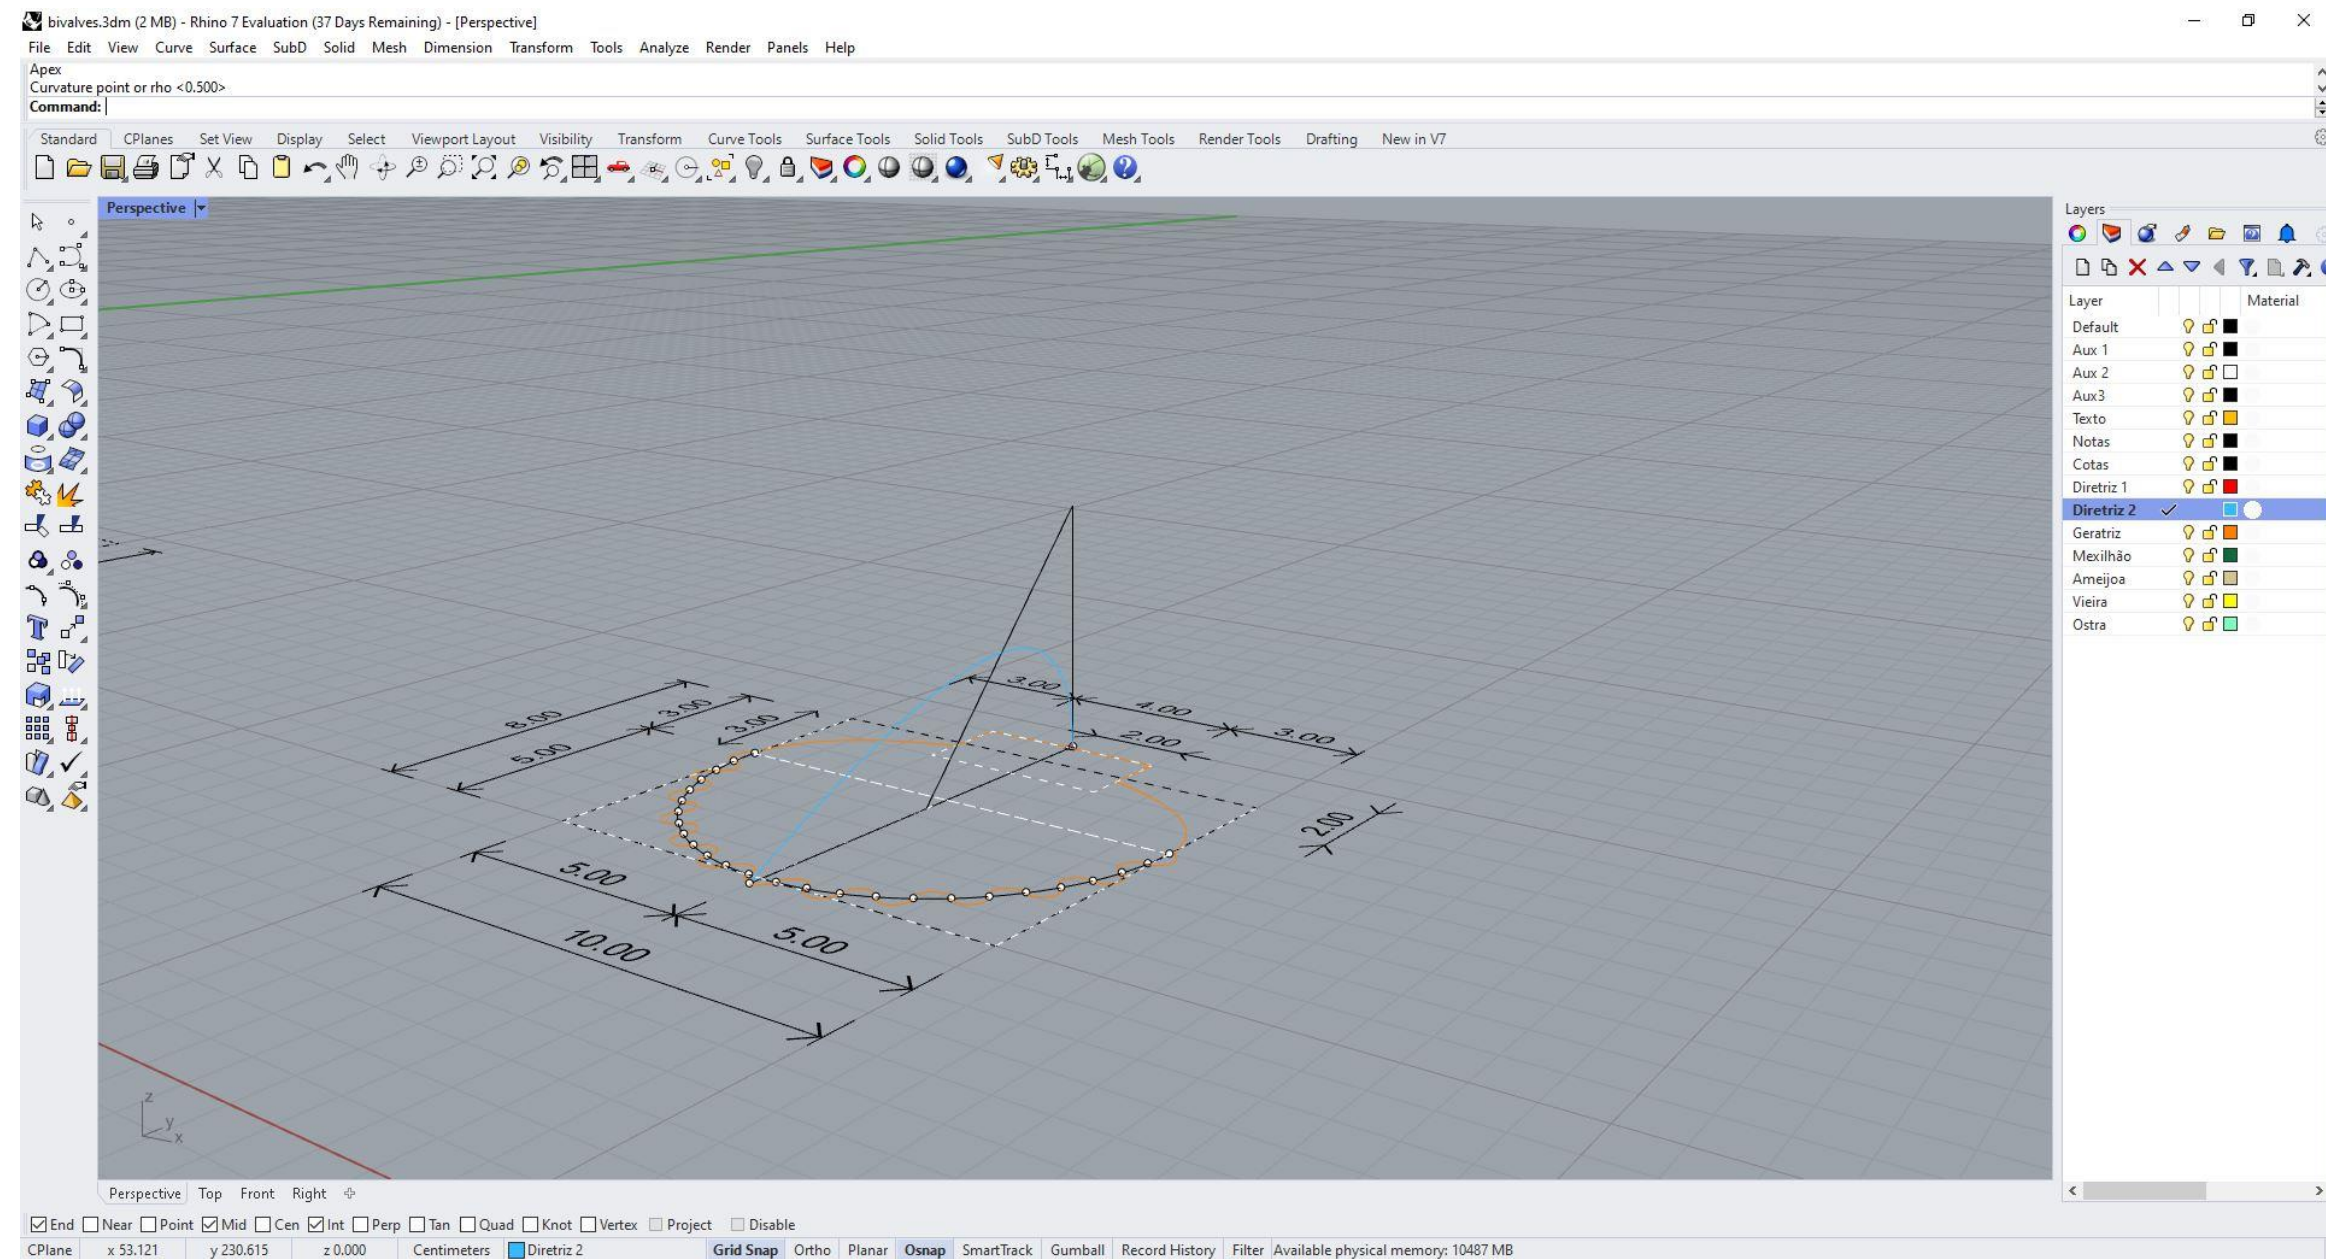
bivalves.3dm (2 MB) - Rhino 7 Evaluation (37 Days Remaining) - [Perspective]

File Edit View Curve Surface SubD Solid Mesh Dimension Transform Tools Analyze Render Panels Help

Apex
Curvature point or rho <0.500>
Command:

Standard CPlanes Set View Display Select Viewport Layout Visibility Transform Curve Tools Surface Tools Solid Tools SubD Tools Mesh Tools Render Tools Drafting New in V7

Perspective

8.00
3.00
3.00
5.00
3.00
4.00
2.00
3.00
2.00
5.00
5.00
10.00

z
y
x

Layers

| Layer | Material |
|---|---|
| Default | |
| Aux 1 | |
| Aux 2 | |
| Aux3 | |
| Texto | |
| Notas | |
| Cotas | |
| Diretriz 1 | |
| Diretriz 2 ✓ | |
| Geratriz | |
| Mexilhão | |
| Ameijoa | |
| Vieira | |
| Ostra | |

Perspective Top Front Right

☑End ☐Near ☐Point ☑Mid ☐Cen ☑Int ☐Perp ☐Tan ☐Quad ☐Knot ☐Vertex ☐Project ☐Disable

CPlane x 53.121 y 230.615 z 0.000 Centimeters Diretriz 2 Grid Snap Ortho Planar Osnap SmartTrack Gumball Record History Filter Available physical memory: 10487 MB